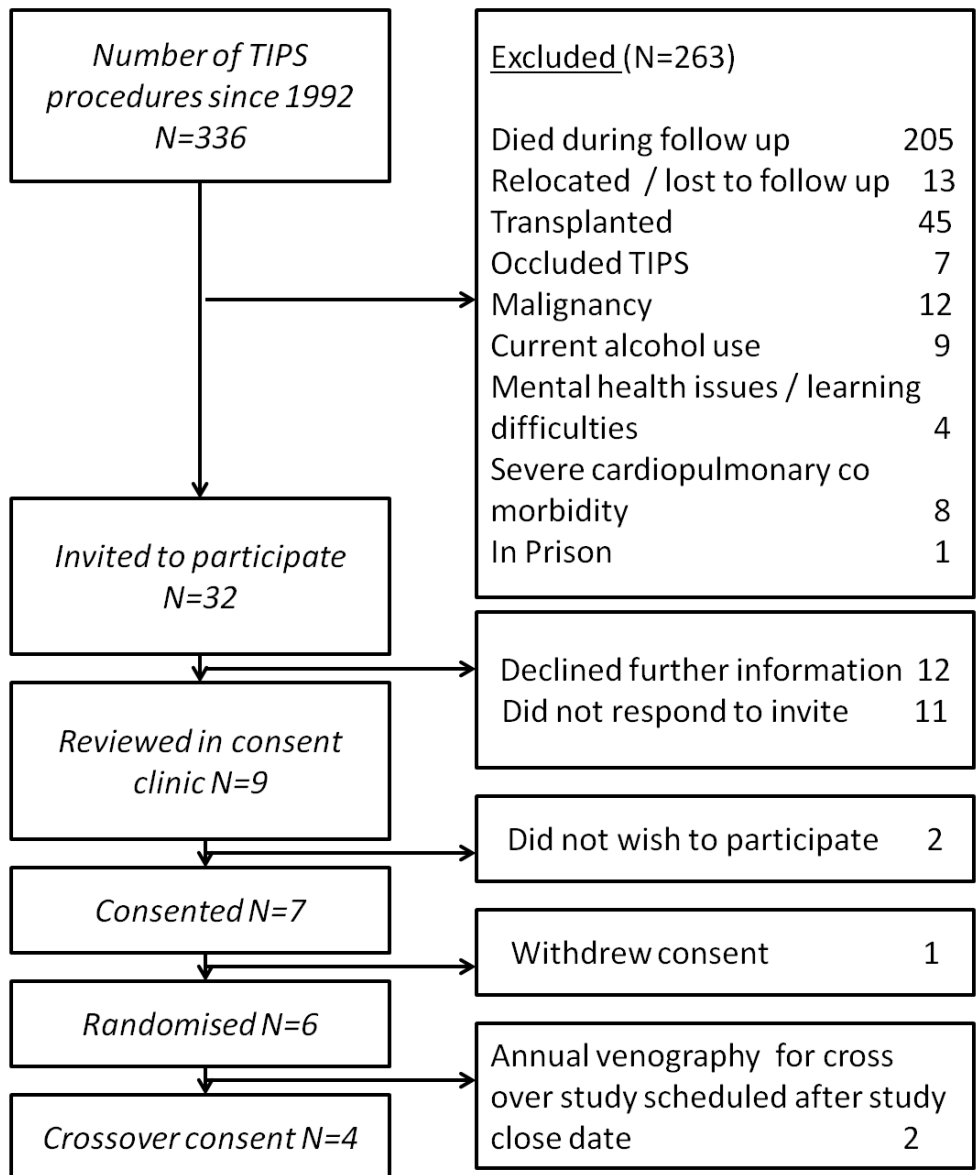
Number of TIPS procedures since 1992 N=336

Excluded (N=263)

Died during follow up 205
Relocated / lost to follow up 13
Transplanted 45
Occluded TIPS 7
Malignancy 12
Current alcohol use 9
Mental health issues / learning difficulties 4
Severe cardiopulmonary co morbidity 8
In Prison 1

Invited to participate N=32

Declined further information 12
Did not respond to invite 11

Reviewed in consent clinic N=9

Did not wish to participate 2

Consented N=7

Withdrew consent 1

Randomised N=6

Annual venography for cross over study scheduled after study close date 2

Crossover consent N=4